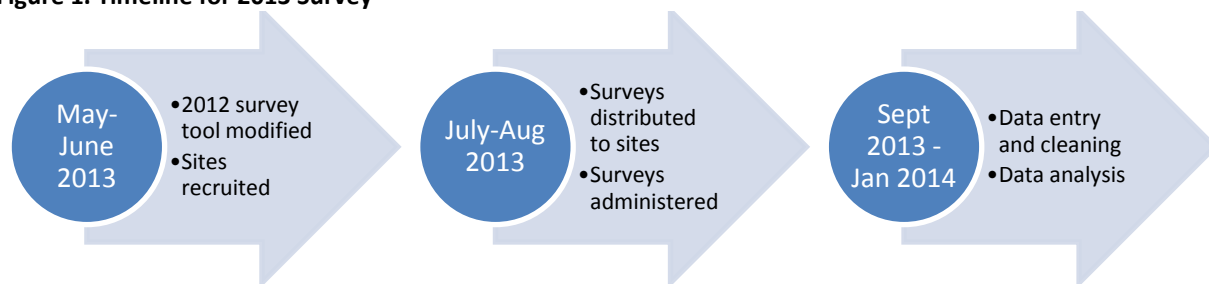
igure 1. Timeline for 2013 Survey

May-June 2013

•2012 survey tool modified
•Sites recruited

July-Aug 2013

•Surveys distributed to sites
•Surveys administered

Sept 2013 - Jan 2014

•Data entry and cleaning
•Data analysis